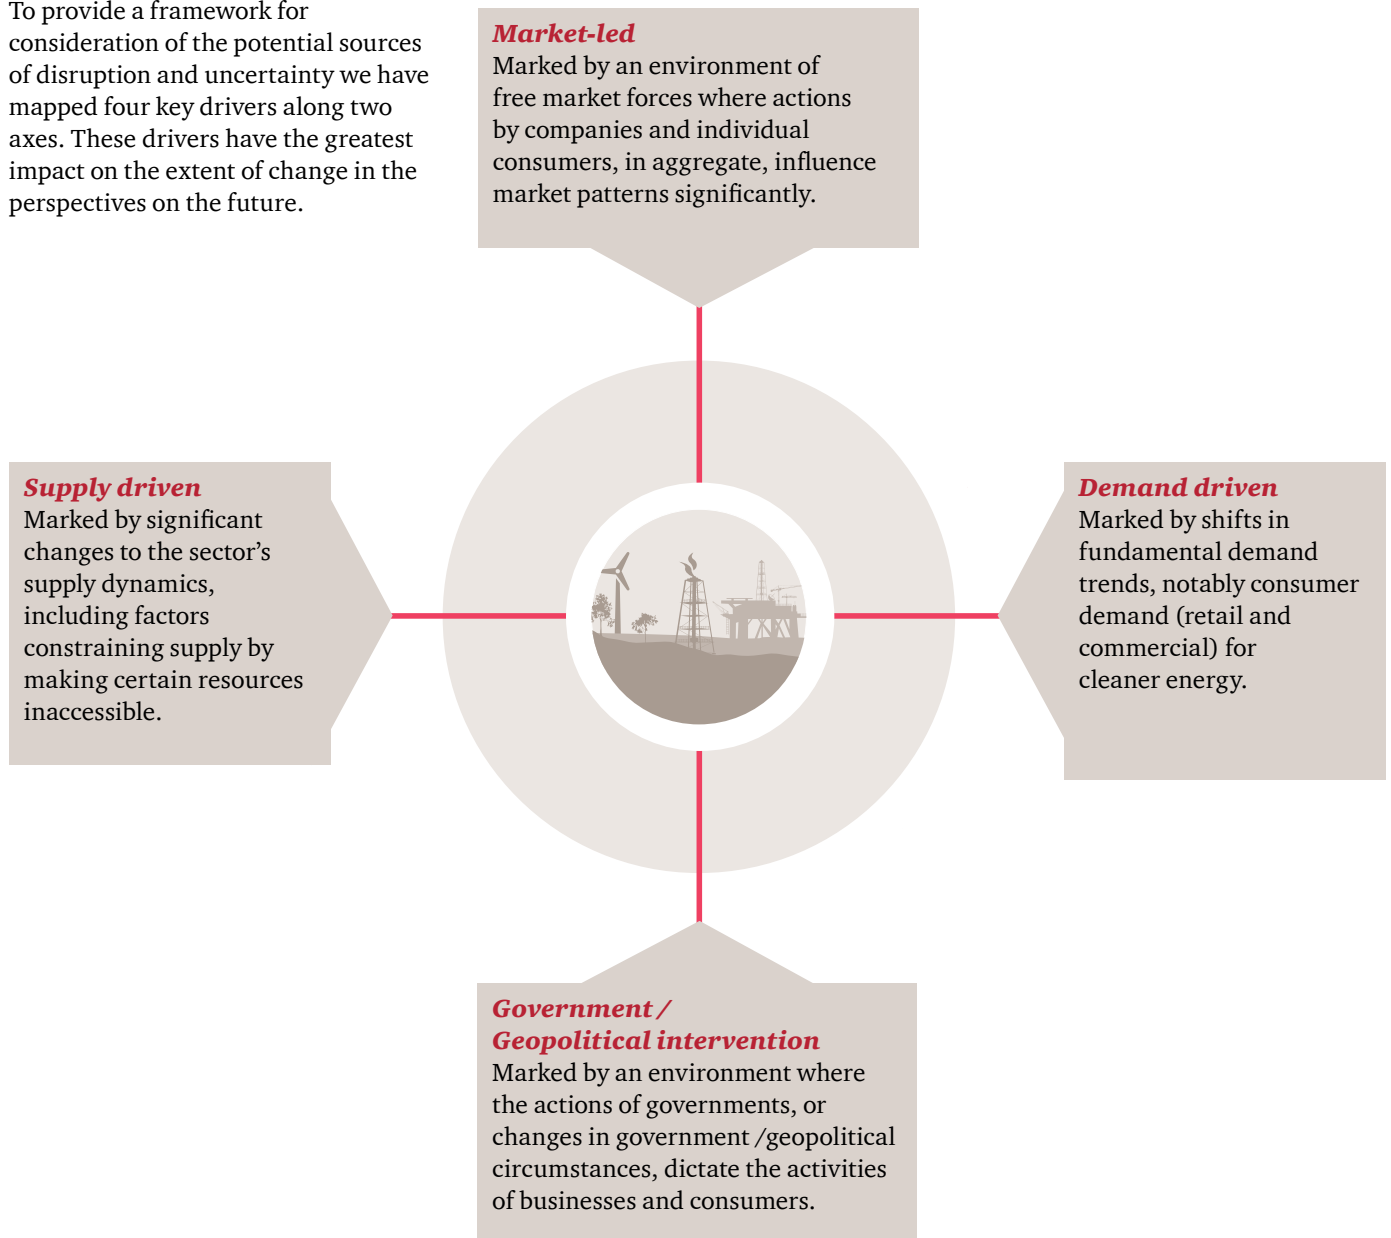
To provide a framework for consideration of the potential sources of disruption and uncertainty we have mapped four key drivers along two axes. These drivers have the greatest impact on the extent of change in the perspectives on the future.

Market-led
Marked by an environment of free market forces where actions by companies and individual consumers, in aggregate, influence market patterns significantly.

Supply driven
Marked by significant changes to the sector's supply dynamics, including factors constraining supply by making certain resources inaccessible.

Demand driven
Marked by shifts in fundamental demand trends, notably consumer demand (retail and commercial) for cleaner energy.

Government / Geopolitical intervention
Marked by an environment where the actions of governments, or changes in government /geopolitical circumstances, dictate the activities of businesses and consumers.